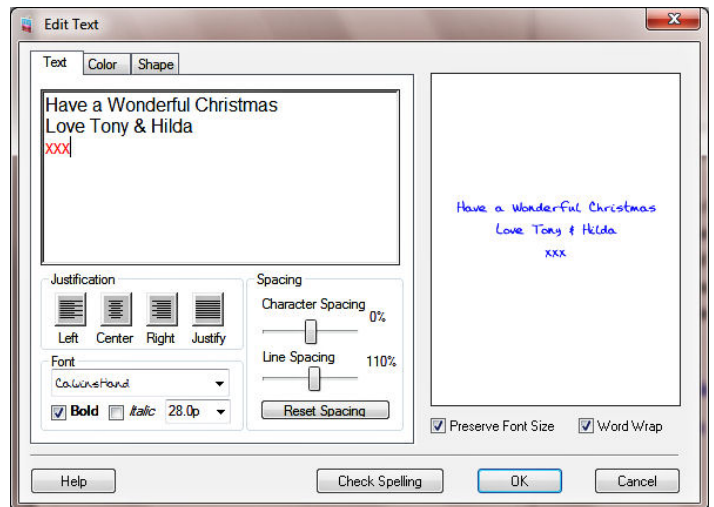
Edit Text

Text Color Shape

Have a Wonderful Christmas
Love Tony & Hilda
xxx

Justification
Left Center Right Justify

Font
CalvinsHand
Bold Italic 28.0p

Spacing
Character Spacing 0%
Line Spacing 110%
Reset Spacing

Have a Wonderful Christmas
Love Tony & Hilda
xxx

Preserve Font Size Word Wrap

Help Check Spelling OK Cancel